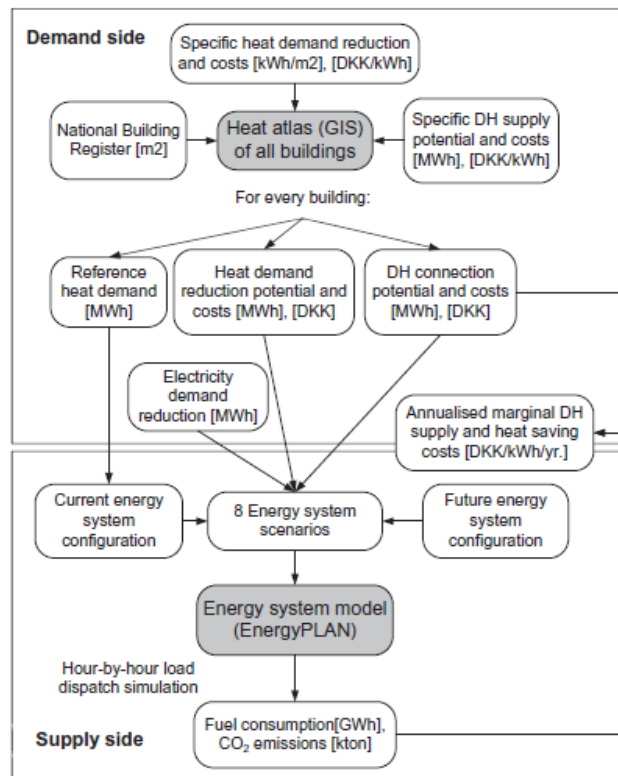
Demand side

Specific heat demand reduction and costs [kWh/m2], [DKK/kWh]

National Building Register [m2]

Heat atlas (GIS) of all buildings

Specific DH supply potential and costs [MWh], [DKK/kWh]

For every building:

Reference heat demand [MWh]

Heat demand reduction potential and costs [MWh], [DKK]

DH connection potential and costs [MWh], [DKK]

Electricity demand reduction [MWh]

Annualised marginal DH supply and heat saving costs [DKK/kWh/yr.]

Current energy system configuration

8 Energy system scenarios

Future energy system configuration

Energy system model (EnergyPLAN)

Hour-by-hour load dispatch simulation

Supply side

Fuel consumption[GWh], $CO_2$ emissions [kton]